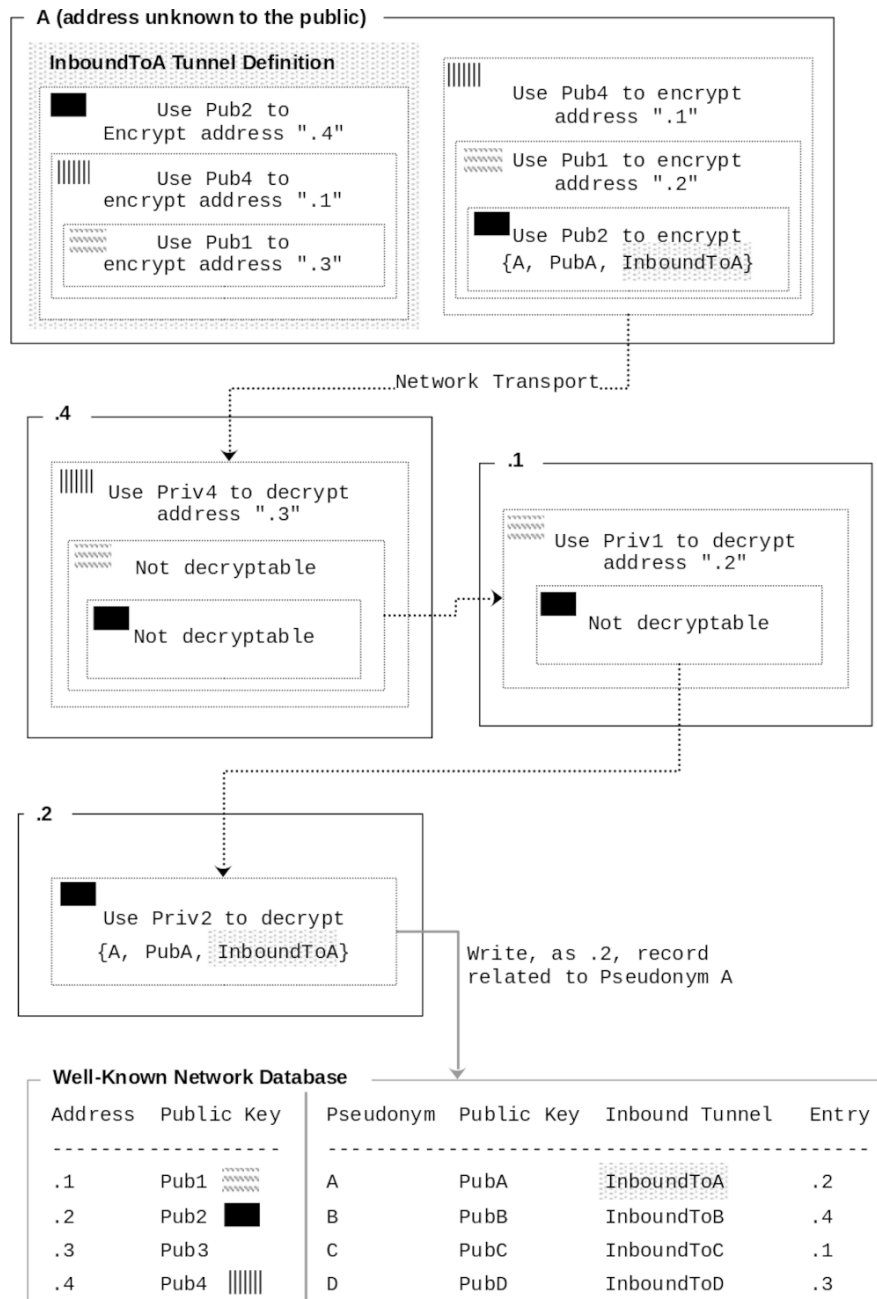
A (address unknown to the public)

InboundToA Tunnel Definition

Use Pub2 to Encrypt address ".4"

Use Pub4 to encrypt address ".1"

Use Pub1 to encrypt address ".3"

Use Pub4 to encrypt address ".1"

Use Pub1 to encrypt address ".2"

Use Pub2 to encrypt {A, PubA, InboundToA}

Network Transport

.4

Use Priv4 to decrypt address ".3"

Not decryptable

Not decryptable

.1

Use Priv1 to decrypt address ".2"

Not decryptable

.2

Use Priv2 to decrypt {A, PubA, InboundToA}

Write, as .2, record related to Pseudonym A

Well-Known Network Database

| Address | Public Key |
|---|---|
| .1 | Pub1 |
| .2 | Pub2 |
| .3 | Pub3 |
| .4 | Pub4 |

| Pseudonym | Public Key | Inbound Tunnel | Entry |
|---|---|---|---|
| A | PubA | InboundToA | .2 |
| B | PubB | InboundToB | .4 |
| C | PubC | InboundToC | .1 |
| D | PubD | InboundToD | .3 |